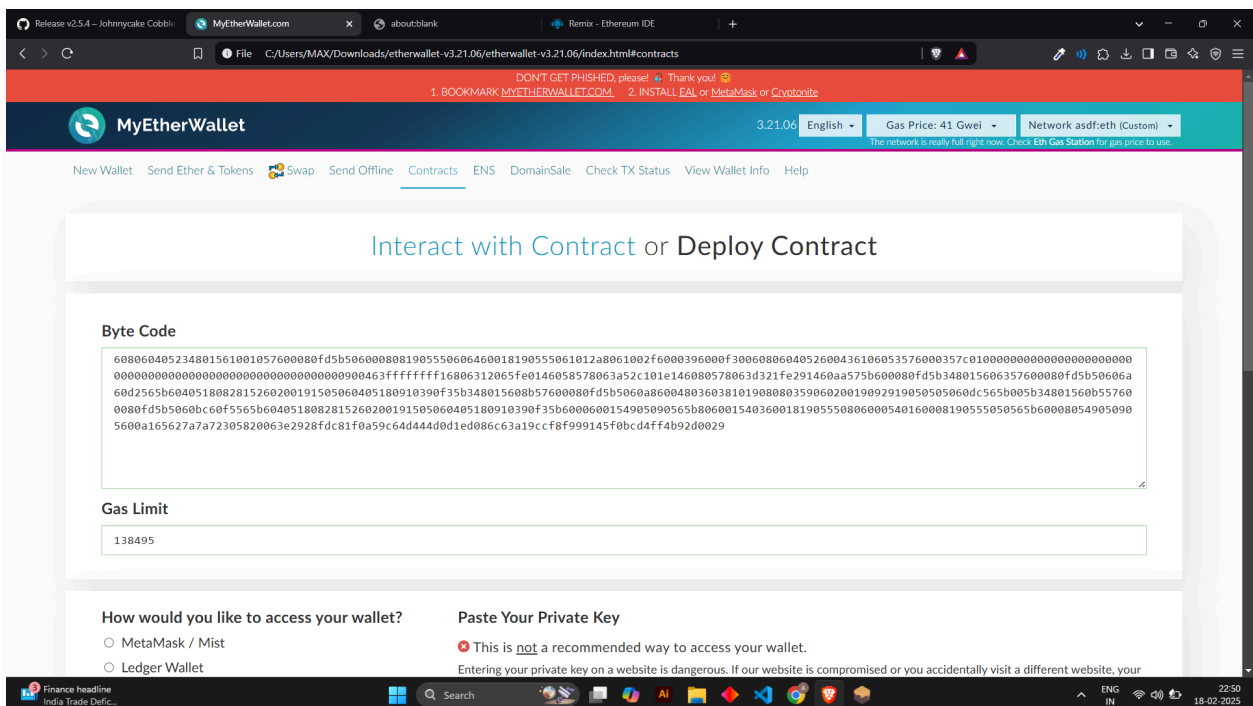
Release v2.5.4 – Johnnycake Cobble
MyEtherWallet.com
about:blank
Remix - Ethereum IDE

File C:/Users/MAX/Downloads/etherwallet-v3.21.06/etherwallet-v3.21.06/index.html#contracts

DON'T GET PHISHED, please! Thank you!
1. BOOKMARK MYETHERWALLET.COM 2. INSTALL EAL or MetaMask or Cryptonite

MyEtherWallet
3.21.06 English Gas Price: 41 Gwei Network asdf:eth (Custom)
The network is really full right now. Check Eth Gas Station for gas price to use.

New Wallet Send Ether & Tokens Swap Send Offline Contracts ENS DomainSale Check TX Status View Wallet Info Help

Interact with Contract or Deploy Contract

Byte Code

6080604052348015610010576000080fd5b50600080819055506064600181905550610120a8061002f6000396000f300608060405260043610605357600035 7c0100000000000000000000000000000000000000000000000000000000900463ffffffff16806312065fe0146058578063a52c101e146080578063d321fe291460aa575b600080fd5b348015606357600080fd5b50606a60d2565b6040518082815260200191505060405180910390f35b348015608b57600080fd5b5060a8600480360381019080803590602001909291905050506 0dc565b005b34801560b557600080fd5b5060bc60f5565b6040518082815260200191505060405180910390f35b6000600154905090565b806001540360 0181905550806000540160008190555050565b60008054905090 5600a165627a7a72305820063e2928fdc81f0a59c64d444d0d1ed086c63a19ccf8f999145f0bcd4ff4b92d0029

Gas Limit

138495

How would you like to access your wallet?
MetaMask / Mist
Ledger Wallet

Paste Your Private Key
This is not a recommended way to access your wallet.
Entering your private key on a website is dangerous. If our website is compromised or you accidentally visit a different website, your

Finance headline
India Trade Defic...
Search
ENG IN
22:50
18-02-2025